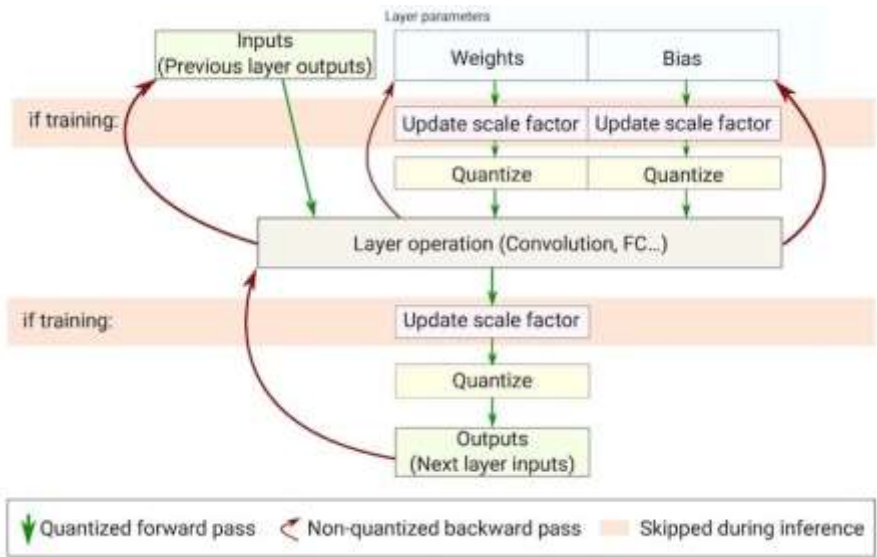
Layer parameters

Inputs
(Previous layer outputs)

Weights

Bias

if training:

Update scale factor

Update scale factor

Quantize

Quantize

Layer operation (Convolution, FC...)

if training:

Update scale factor

Quantize

Outputs
(Next layer inputs)

Quantized forward pass

Non-quantized backward pass

Skipped during inference